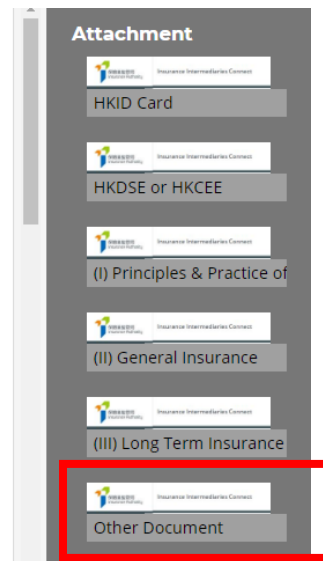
Attachment

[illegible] Insurance Intermediaries Connect
HKID Card

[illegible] Insurance Intermediaries Connect
HKDSE or HKCEE

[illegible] Insurance Intermediaries Connect
(I) Principles & Practice of

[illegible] Insurance Intermediaries Connect
(II) General Insurance

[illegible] Insurance Intermediaries Connect
(III) Long Term Insurance

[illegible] Insurance Intermediaries Connect
Other Document